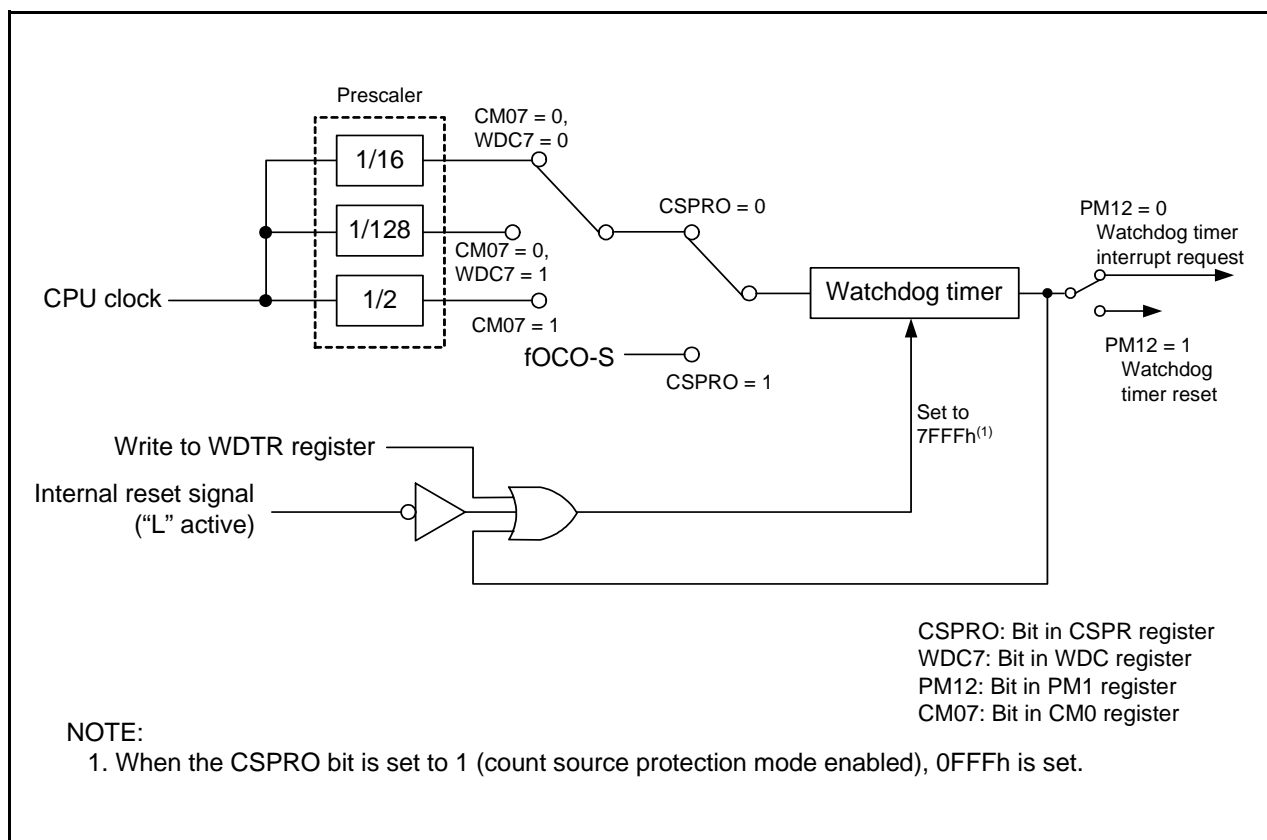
Prescaler

CM07 = 0, WDC7 = 0

1/16

1/128

1/2

CPU clock

CM07 = 0, WDC7 = 1

CM07 = 1

CSPRO = 0

fOCO-S

CSPRO = 1

Watchdog timer

PM12 = 0
Watchdog timer interrupt request

PM12 = 1
Watchdog timer reset

Set to 7FFFh$^{(1)}$

Write to WDTR register

Internal reset signal ("L" active)

CSPRO: Bit in CSPR register
WDC7: Bit in WDC register
PM12: Bit in PM1 register
CM07: Bit in CM0 register

NOTE:
1. When the CSPRO bit is set to 1 (count source protection mode enabled), 0FFFh is set.